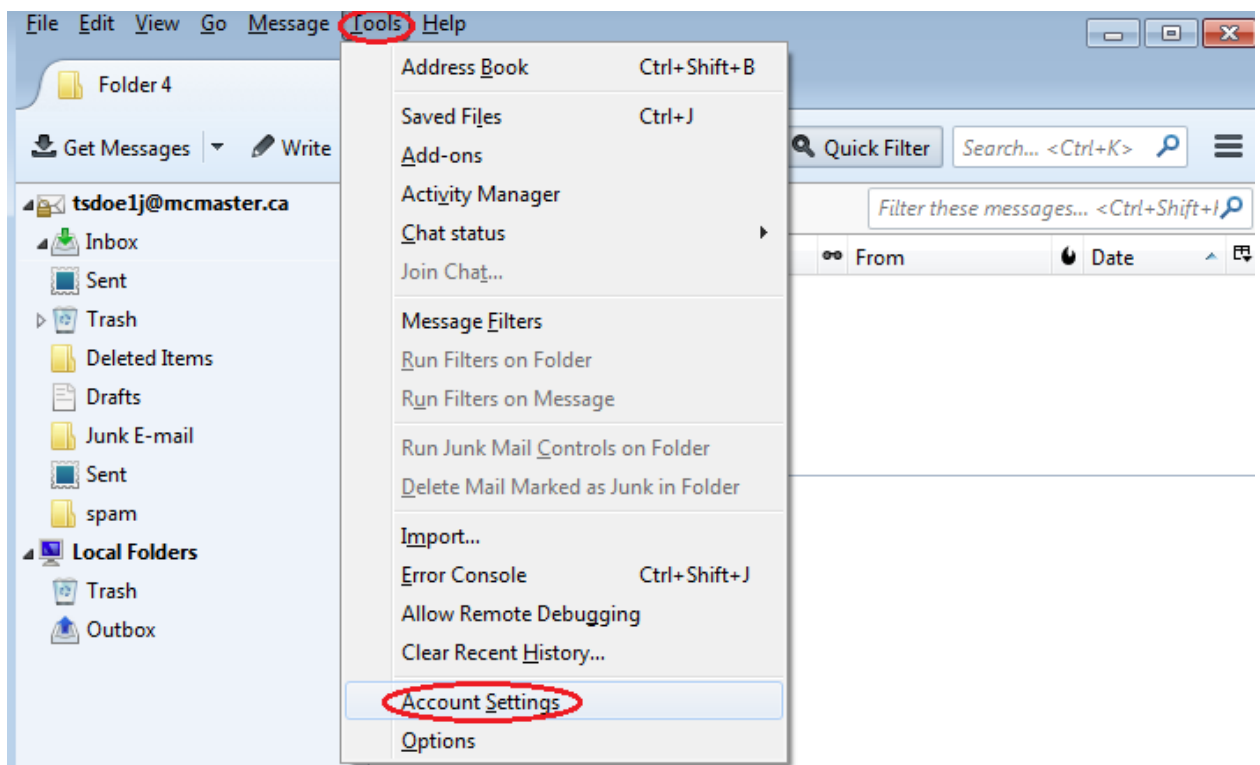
File Edit View Go Message Tools Help

Folder 4

Get Messages Write

Quick Filter Search... <Ctrl+K>

Filter these messages... <Ctrl+Shift+

From Date

tsdoe1j@mcmaster.ca
Inbox
Sent
Trash
Deleted Items
Drafts
Junk E-mail
Sent
spam
Local Folders
Trash
Outbox

Address Book Ctrl+Shift+B
Saved Files Ctrl+J
Add-ons
Activity Manager
Chat status
Join Chat...
Message Filters
Run Filters on Folder
Run Filters on Message
Run Junk Mail Controls on Folder
Delete Mail Marked as Junk in Folder
Import...
Error Console Ctrl+Shift+J
Allow Remote Debugging
Clear Recent History...
Account Settings
Options